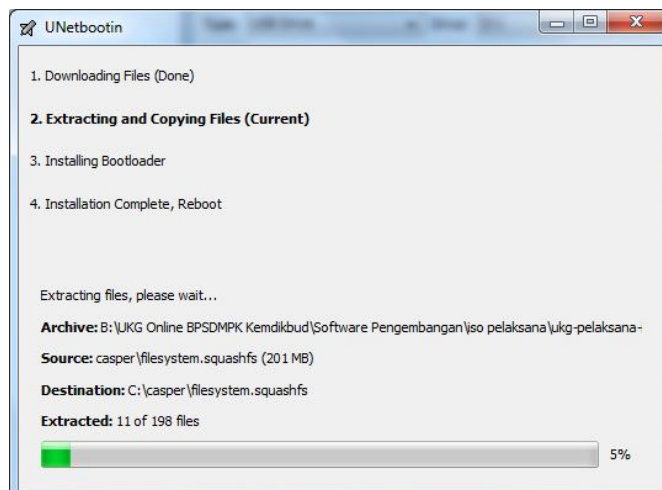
UNetbootin

1. Downloading Files (Done)

2. Extracting and Copying Files (Current)

3. Installing Bootloader

4. Installation Complete, Reboot

Extracting files, please wait...

Archive: B:\UKG Online BPSDMPK Kemdikbud\Software Pengembangan\iso pelaksana\ukg-pelaksana-

Source: casper\filesystem.squashfs (201 MB)

Destination: C:\casper\filesystem.squashfs

Extracted: 11 of 198 files

5%